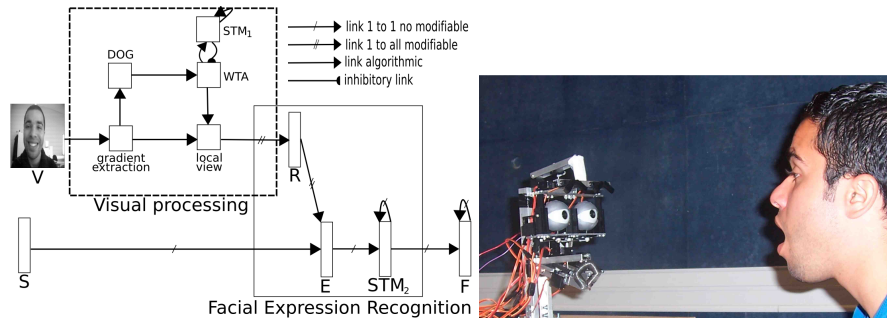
$STM_1$

link 1 to 1 no modifiable

link 1 to all modifiable

link algorithmic

inhibitory link

DOG

WTA

gradient extraction

local view

V

Visual processing

R

S

E

$STM_2$

F

Facial Expression Recognition